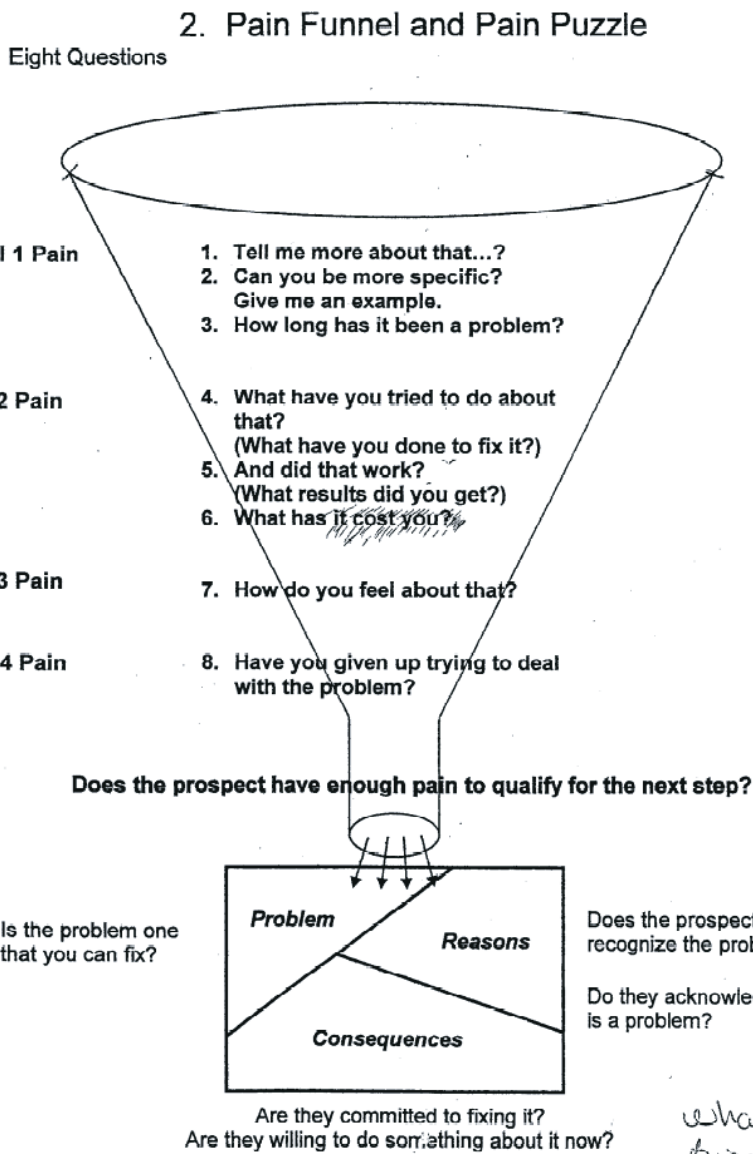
2. Pain Funnel and Pain Puzzle

Eight Questions

l 1 Pain

1. Tell me more about that...?
2. Can you be more specific? Give me an example.
3. How long has it been a problem?

2 Pain

4. What have you tried to do about that? (What have you done to fix it?)
5. And did that work? (What results did you get?)
6. What has it cost you?

3 Pain

7. How do you feel about that?

4 Pain

8. Have you given up trying to deal with the problem?

Does the prospect have enough pain to qualify for the next step?

Is the problem one that you can fix?

Problem

Reasons

Consequences

Does the prospect recognize the prob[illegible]

Do they acknowle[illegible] is a problem?

Are they committed to fixing it?
Are they willing to do something about it now?

wha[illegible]
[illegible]